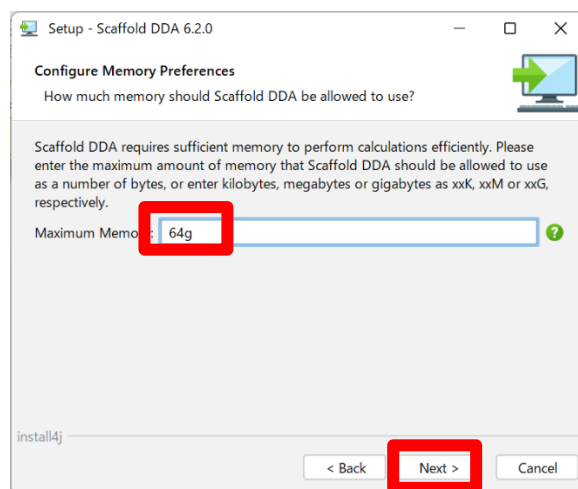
Setup - Scaffold DDA 6.2.0

Configure Memory Preferences

How much memory should Scaffold DDA be allowed to use?

Scaffold DDA requires sufficient memory to perform calculations efficiently. Please enter the maximum amount of memory that Scaffold DDA should be allowed to use as a number of bytes, or enter kilobytes, megabytes or gigabytes as xxK, xxM or xxG, respectively.

Maximum Memo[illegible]: 64g

install4j

< Back

Next >

Cancel